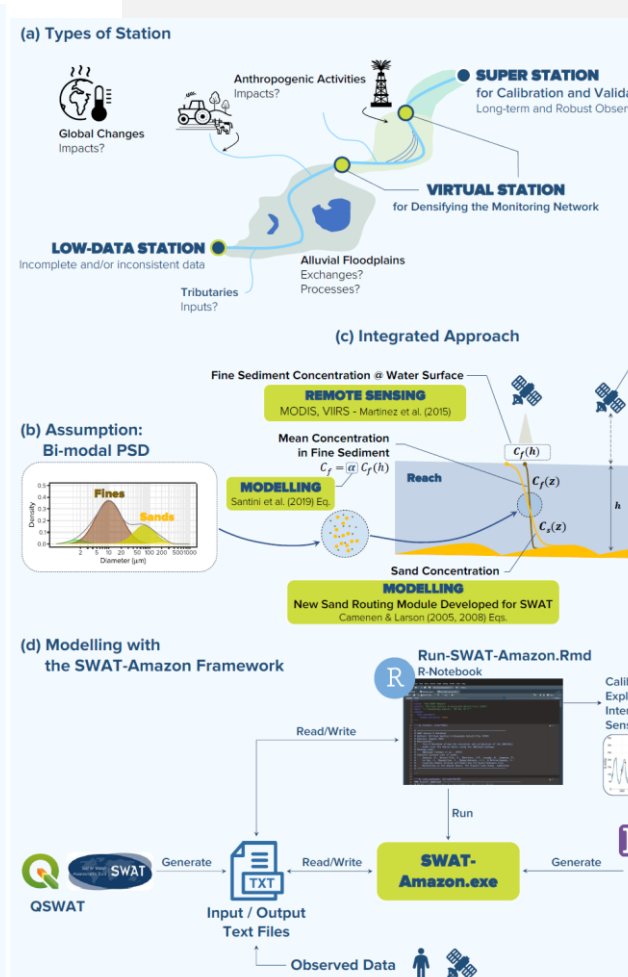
(a) Types of Station

Global Changes
Impacts?

Anthropogenic Activities
Impacts?

SUPER STATION
for Calibration and Valida
Long-term and Robust Obser

VIRTUAL STATION
for Densifying the Monitoring Network

LOW-DATA STATION
Incomplete and/or inconsistent data

Alluvial Floodplains
Exchanges?
Processes?

Tributaries
Inputs?

(c) Integrated Approach

Fine Sediment Concentration @ Water Surface

REMOTE SENSING
MODIS, VIIRS - Martinez et al. (2015)

(b) Assumption:
Bi-modal PSD

Mean Concentration
in Fine Sediment
$C_f = \alpha \, C_f(h)$

MODELLING
Santini et al. (2019) Eq.

$C_f(h)$
$C_f(z)$
$C_s(z)$
Reach
$h$

Fines
Sands
Density
Diameter [µm]

Sand Concentration

MODELLING
New Sand Routing Module Developed for SWAT
Camenen & Larson (2005, 2008) Eqs.

(d) Modelling with
the SWAT-Amazon Framework

Run-SWAT-Amazon.Rmd
R-Notebook

Calil
Expl
Inter
Sens

Read/Write

Run

QSWAT

SWAT

Generate

TXT

Input / Output
Text Files

Read/Write

SWAT-
Amazon.exe

Generate

Observed Data